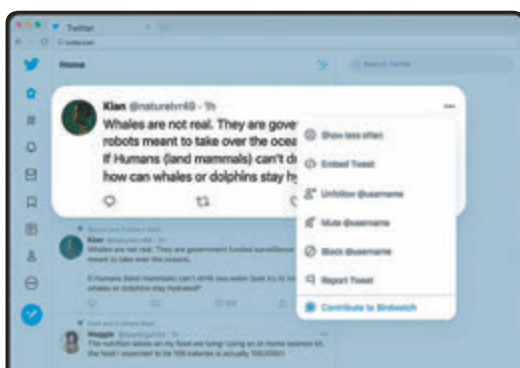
Twitter

Home

Search Twitter

Kian @naturelvr49 · 1h

Whales are not real. They are gove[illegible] robots meant to take over the ocea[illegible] If Humans (land mammals) can't d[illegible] how can whales or dolphins stay h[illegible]

Show less often

Embed Tweet

Unfollow @username

Mute @username

Block @username

Report Tweet

Contribute to Birdwatch

Kian @naturelvr49 · 1h
Whales are not real. They are government funded surveillance robots meant to take over the oceans.

If Humans (land mammals) can't drink sea water (just try it) how can whales or dolphins stay hydrated?

Maggie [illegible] · 1h
The nutrition labels on my food are lying! Using an at-home science kit, the food I expected to be 100 calories is actually 100,000!!